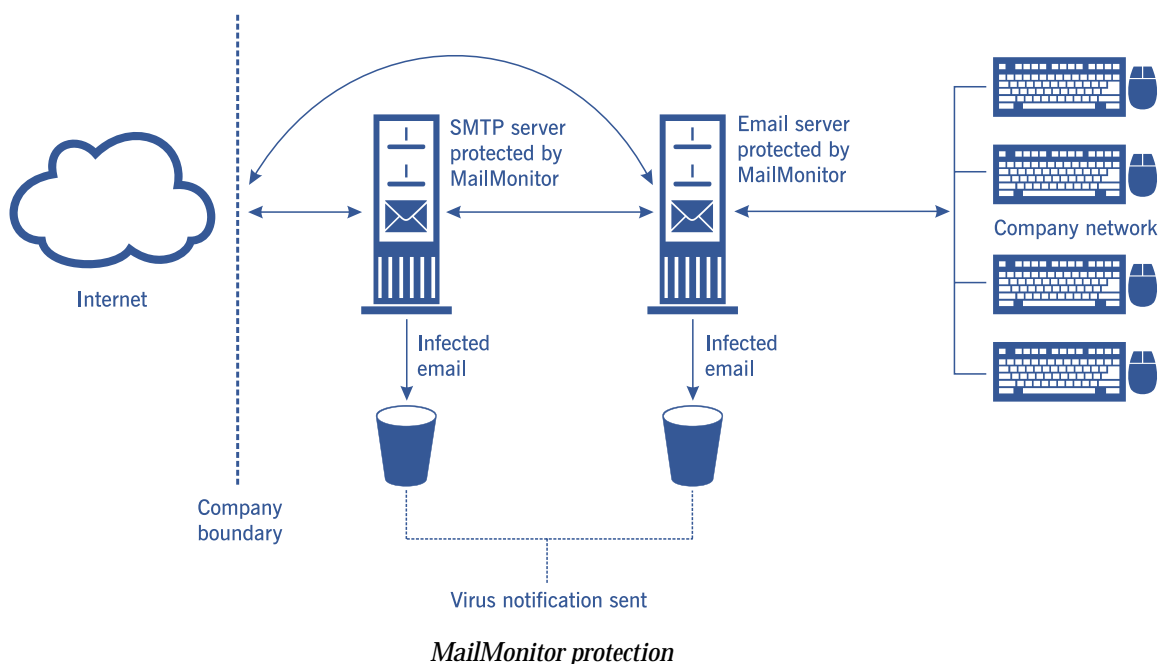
SMTP server protected by MailMonitor

Email server protected by MailMonitor

Company network

Internet

Infected email

Infected email

Company boundary

Virus notification sent

MailMonitor protection